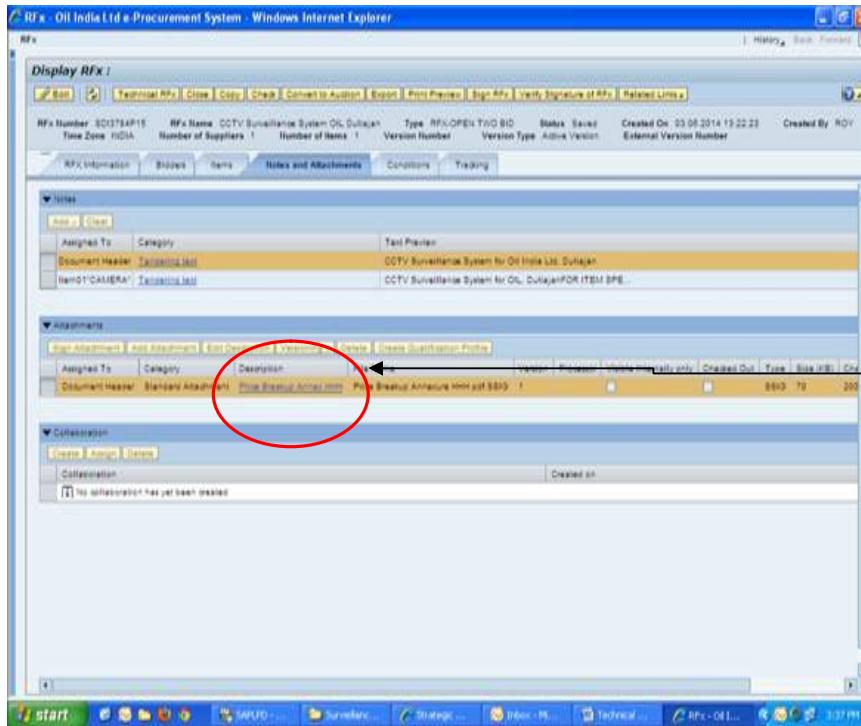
RFx - Oil India Ltd e-Procurement System - Windows Internet Explorer

RFx

History, Back Forward

Display RFx :

Edit | Technical RFx | Close | Copy | Check | Convert to Auction | Export | Print Preview | Sign RFx | Verify Signature of RFx | Related Links

RFx Number SDI3794P15 RFx Name CCTV Surveillance System OIL Duliajan Type RFX-OPEN TWO BID Status Saved Created On 03.06.2014 15:22:23 Created By ROY
Time Zone INDIA Number of Suppliers 1 Number of Items 1 Version Number Version Type Active Version External Version Number

RFx Information | Bidders | Items | Notes and Attachments | Conditions | Tracking

Notes

Add | Clear

| Assigned To | Category | Text Preview |
|---|---|---|
| Document Header | Tendering text | CCTV Surveillance System for Oil India Ltd. Duliajan |
| Item01"CAMERA" | Tendering text | CCTV Surveillance System for OIL, DuliajanFOR ITEM SPE... |

Attachments

Start Attachment | Add Attachment | Edit Description | Versioning | Delete | Create Qualification Profile

| Assigned To | Category | Description | File Name | Version | Processor | Visible Internally only | Checked Out | Type | Size (KB) | Cha |
|---|---|---|---|---|---|---|---|---|---|---|
| Document Header | Standard Attachment | Price Breakup Annex HHH | Price Breakup Annexure HHH.pdf SSIG | 1 | | | | SSIG | 79 | 200 |

Collaboration

Create | Assign | Delete

| Collaboration | Created on |
|---|---|
| No collaboration has yet been created | |

start | SAPLPD - ... | Surveillanc... | Strategic ... | Inbox - Mi... | Technical ... | RFx - Oil I... | 3:37 PM